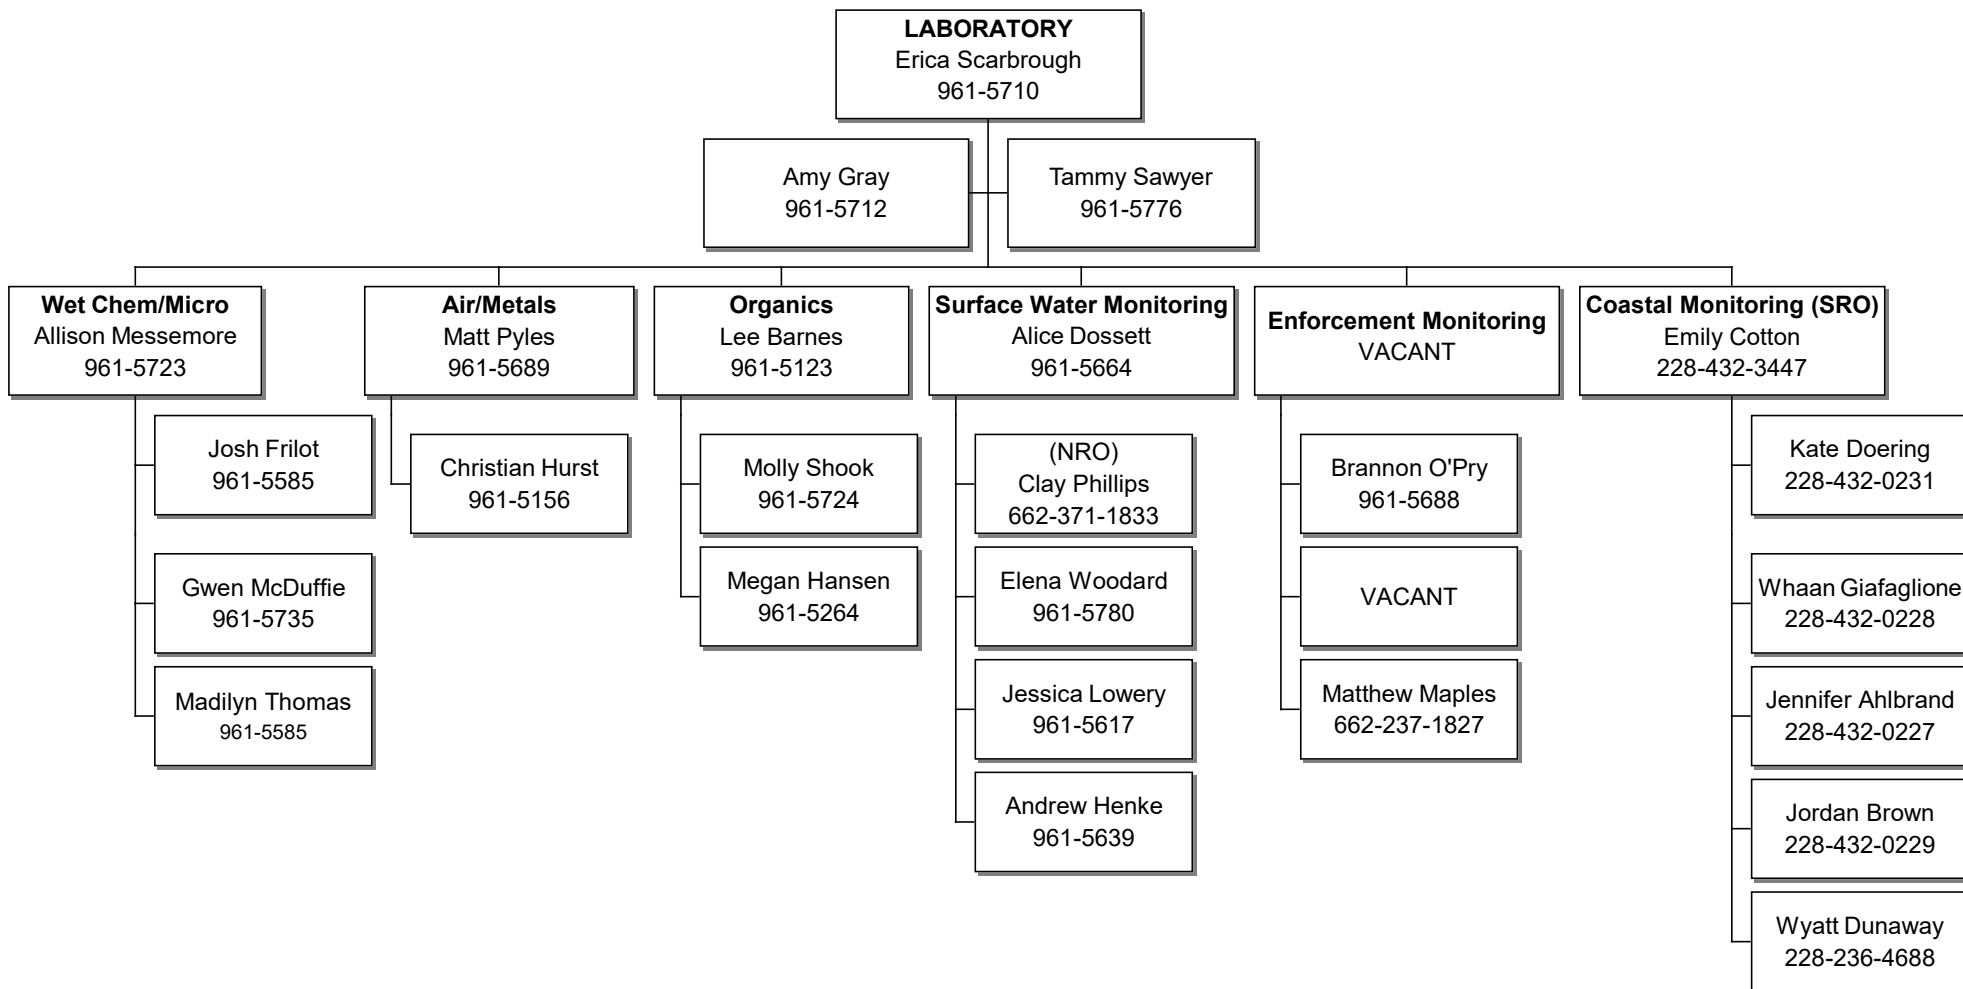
LABORATORY
Erica Scarbrough
961-5710

Amy Gray
961-5712

Tammy Sawyer
961-5776

Wet Chem/Micro
Allison Messemore
961-5723

Josh Frilot
961-5585

Gwen McDuffie
961-5735

Madilyn Thomas
961-5585

Air/Metals
Matt Pyles
961-5689

Christian Hurst
961-5156

Organics
Lee Barnes
961-5123

Molly Shook
961-5724

Megan Hansen
961-5264

Surface Water Monitoring
Alice Dossett
961-5664

(NRO)
Clay Phillips
662-371-1833

Elena Woodard
961-5780

Jessica Lowery
961-5617

Andrew Henke
961-5639

Enforcement Monitoring
VACANT

Brannon O'Pry
961-5688

VACANT

Matthew Maples
662-237-1827

Coastal Monitoring (SRO)
Emily Cotton
228-432-3447

Kate Doering
228-432-0231

Whaan Giafaglione
228-432-0228

Jennifer Ahlbrand
228-432-0227

Jordan Brown
228-432-0229

Wyatt Dunaway
228-236-4688